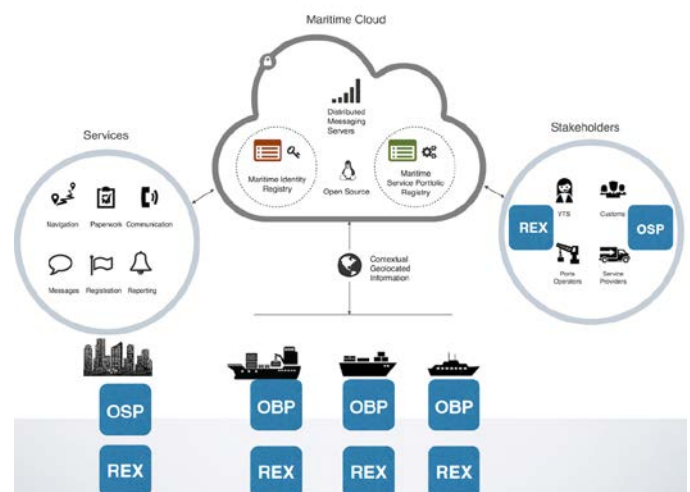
Maritime Cloud

Distributed Messaging Servers

Maritime Identity Registry

Open Source

Maritime Service Portfolio Registry

Services

Navigation

Paperwork

Communication

Messages

Registration

Reporting

Stakeholders

VTS

Customs

REX

OSP

Ports Operators

Service Providers

Contextual Geolocated Information

OSP

REX

OBP

REX

OBP

REX

OBP

REX